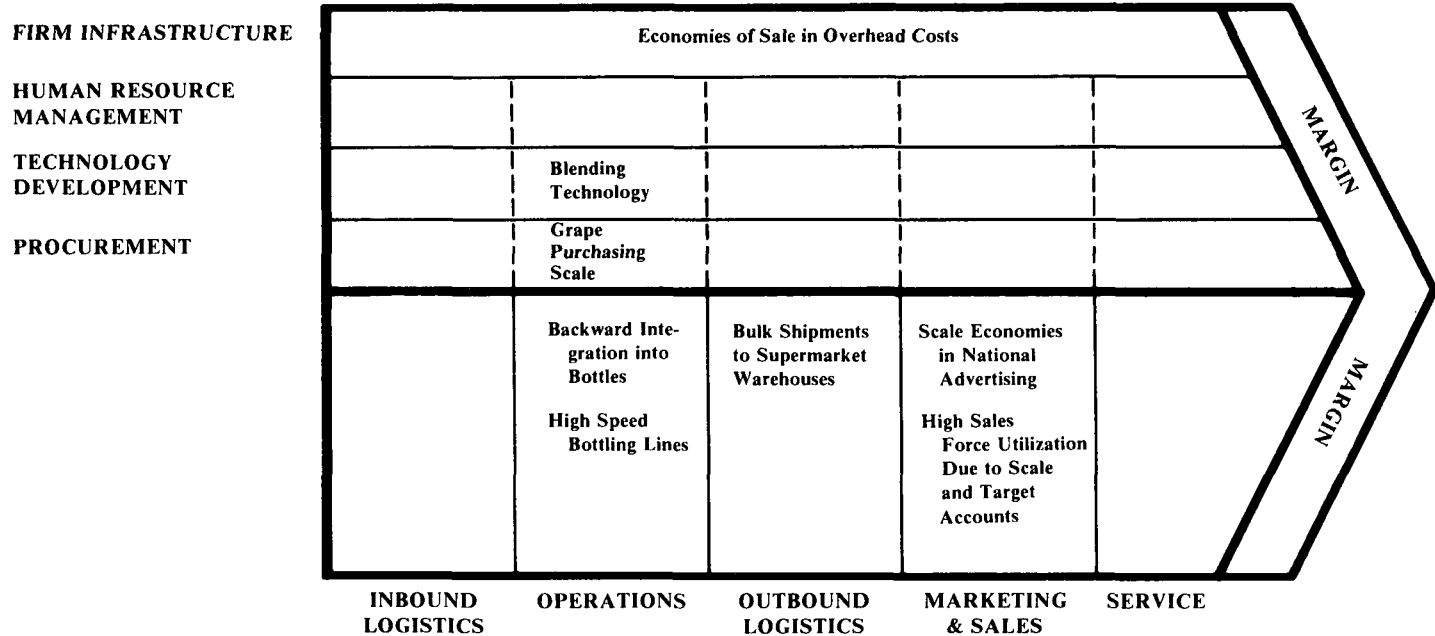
FIRM INFRASTRUCTURE

HUMAN RESOURCE MANAGEMENT

TECHNOLOGY DEVELOPMENT

PROCUREMENT

Economies of Sale in Overhead Costs

Blending Technology

Grape Purchasing Scale

MARGIN

Backward Integration into Bottles

High Speed Bottling Lines

Bulk Shipments to Supermarket Warehouses

Scale Economies in National Advertising

High Sales Force Utilization Due to Scale and Target Accounts

MARGIN

INBOUND LOGISTICS

OPERATIONS

OUTBOUND LOGISTICS

MARKETING & SALES

SERVICE